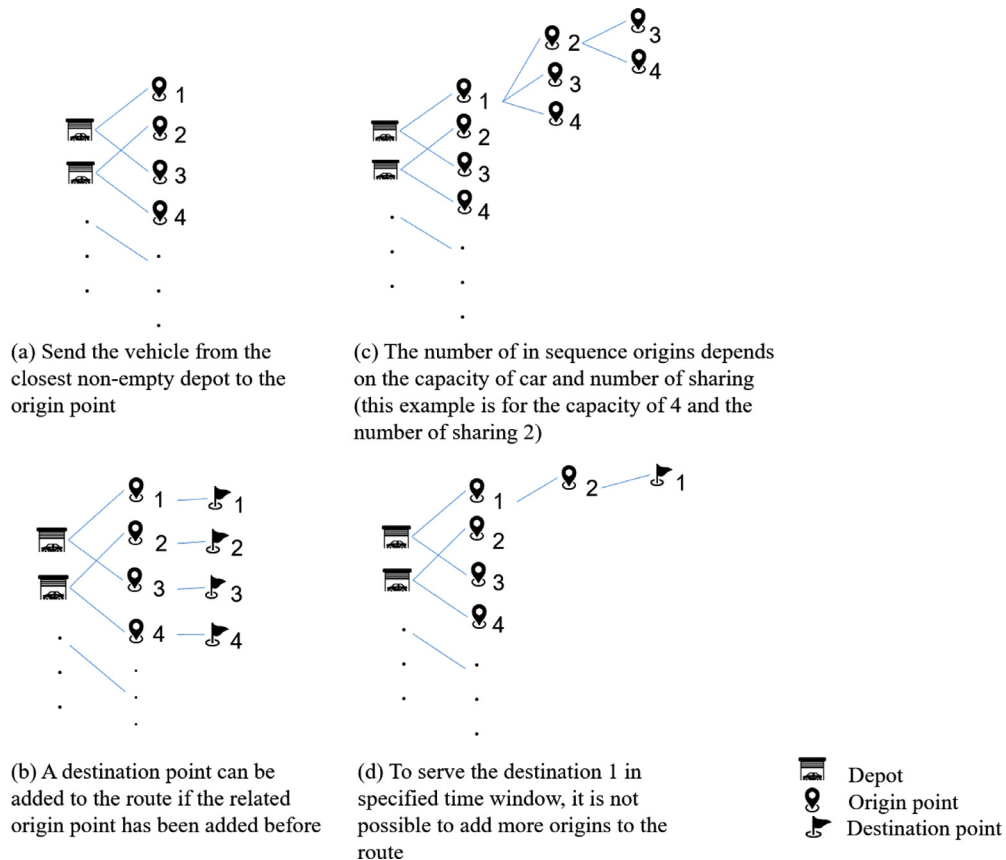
1
2
3
4

(a) Send the vehicle from the closest non-empty depot to the origin point

1
2
3
4
2
3
4
3
4

(c) The number of in sequence origins depends on the capacity of car and number of sharing (this example is for the capacity of 4 and the number of sharing 2)

1
1
2
2
3
3
4
4

(b) A destination point can be added to the route if the related origin point has been added before

1
2
1
2
3
4

(d) To serve the destination 1 in specified time window, it is not possible to add more origins to the route

Depot
Origin point
Destination point